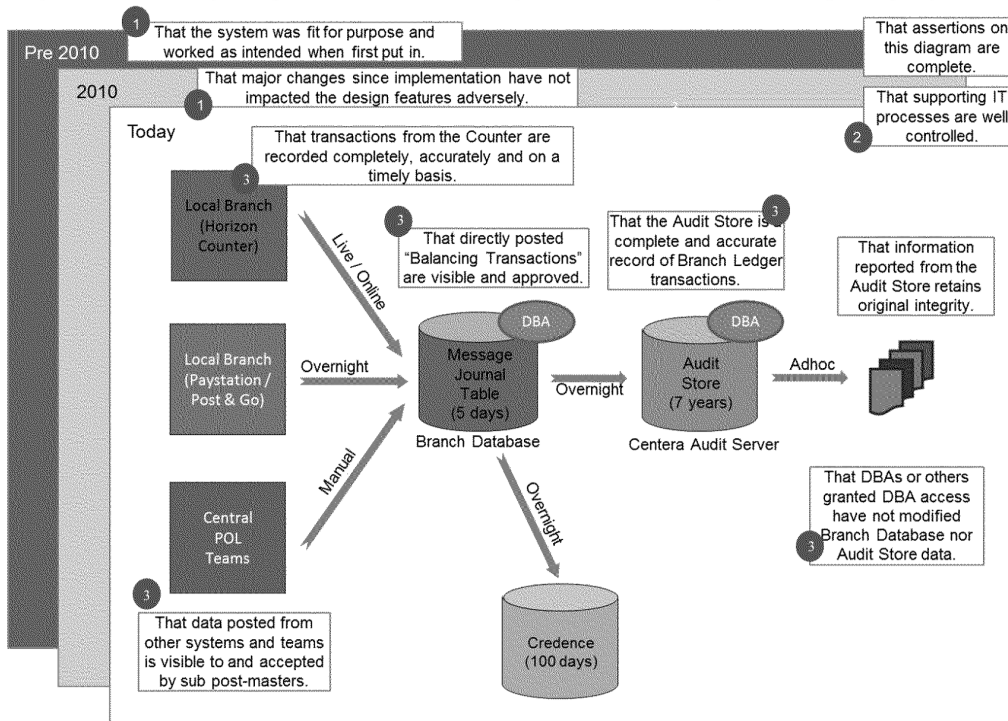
Pre 2010

1 That the system was fit for purpose and worked as intended when first put in.

That assertions on this diagram are complete.

2010

That major changes since implementation have not 1 impacted the design features adversely.

That supporting IT 2 processes are well controlled.

Today

That transactions from the Counter are 3 recorded completely, accurately and on a timely basis.

Local Branch (Horizon Counter)

Live / Online

3 That directly posted "Balancing Transactions" are visible and approved.

That the Audit Store is a 3 complete and accurate record of Branch Ledger transactions.

That information reported from the Audit Store retains original integrity.

Local Branch (Paystation / Post & Go)

Overnight

DBA

Message Journal Table (5 days)

Branch Database

Overnight

DBA

Audit Store (7 years)

Centera Audit Server

Adhoc

Manual

Central POL Teams

Overnight

That DBAs or others granted DBA access have not modified 3 Branch Database nor Audit Store data.

3 That data posted from other systems and teams is visible to and accepted by sub post-masters.

Credence (100 days)